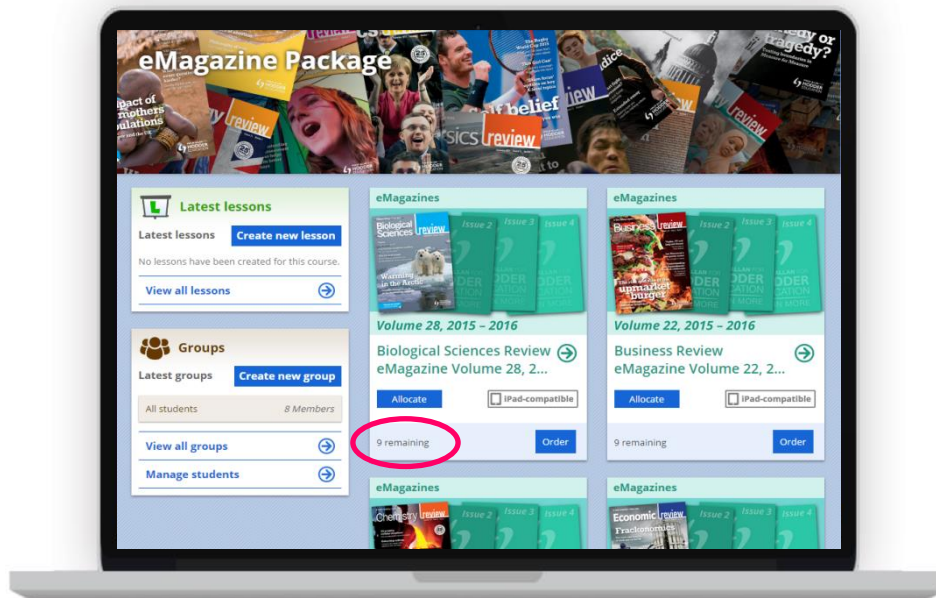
eMagazine Package

Latest lessons

Latest lessons

Create new lesson

No lessons have been created for this course.

View all lessons

Groups

Latest groups

Create new group

All students

8 Members

View all groups

Manage students

eMagazines

Biological Sciences review

Issue 2

Issue 3

Issue 4

Volume 28, 2015 – 2016

Biological Sciences Review eMagazine Volume 28, 2...

Allocate

iPad-compatible

9 remaining

Order

eMagazines

Business review

Issue 2

Issue 3

Issue 4

Volume 22, 2015 – 2016

Business Review eMagazine Volume 22, 2...

Allocate

iPad-compatible

9 remaining

Order

eMagazines

Chemistry review

Issue 2

Issue 3

Issue 4

eMagazines

Economic review

Issue 2

Issue 3

Issue 4